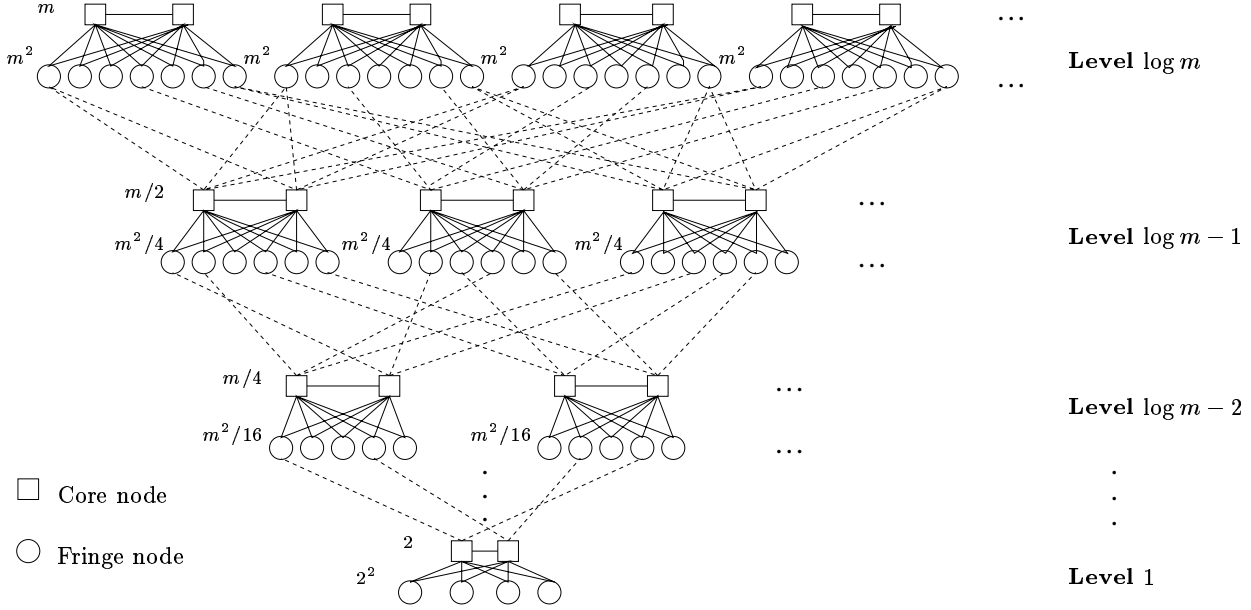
$m$ $\cdots$

$m^2$ $m^2$ $m^2$ $m^2$ $\cdots$ **Level** $\log m$

$m/2$ $\cdots$

$m^2/4$ $m^2/4$ $m^2/4$ $\cdots$ **Level** $\log m - 1$

$m/4$ $\cdots$

$m^2/16$ $m^2/16$ $\cdots$ **Level** $\log m - 2$

Core node

Fringe node

2

$2^2$ **Level** 1